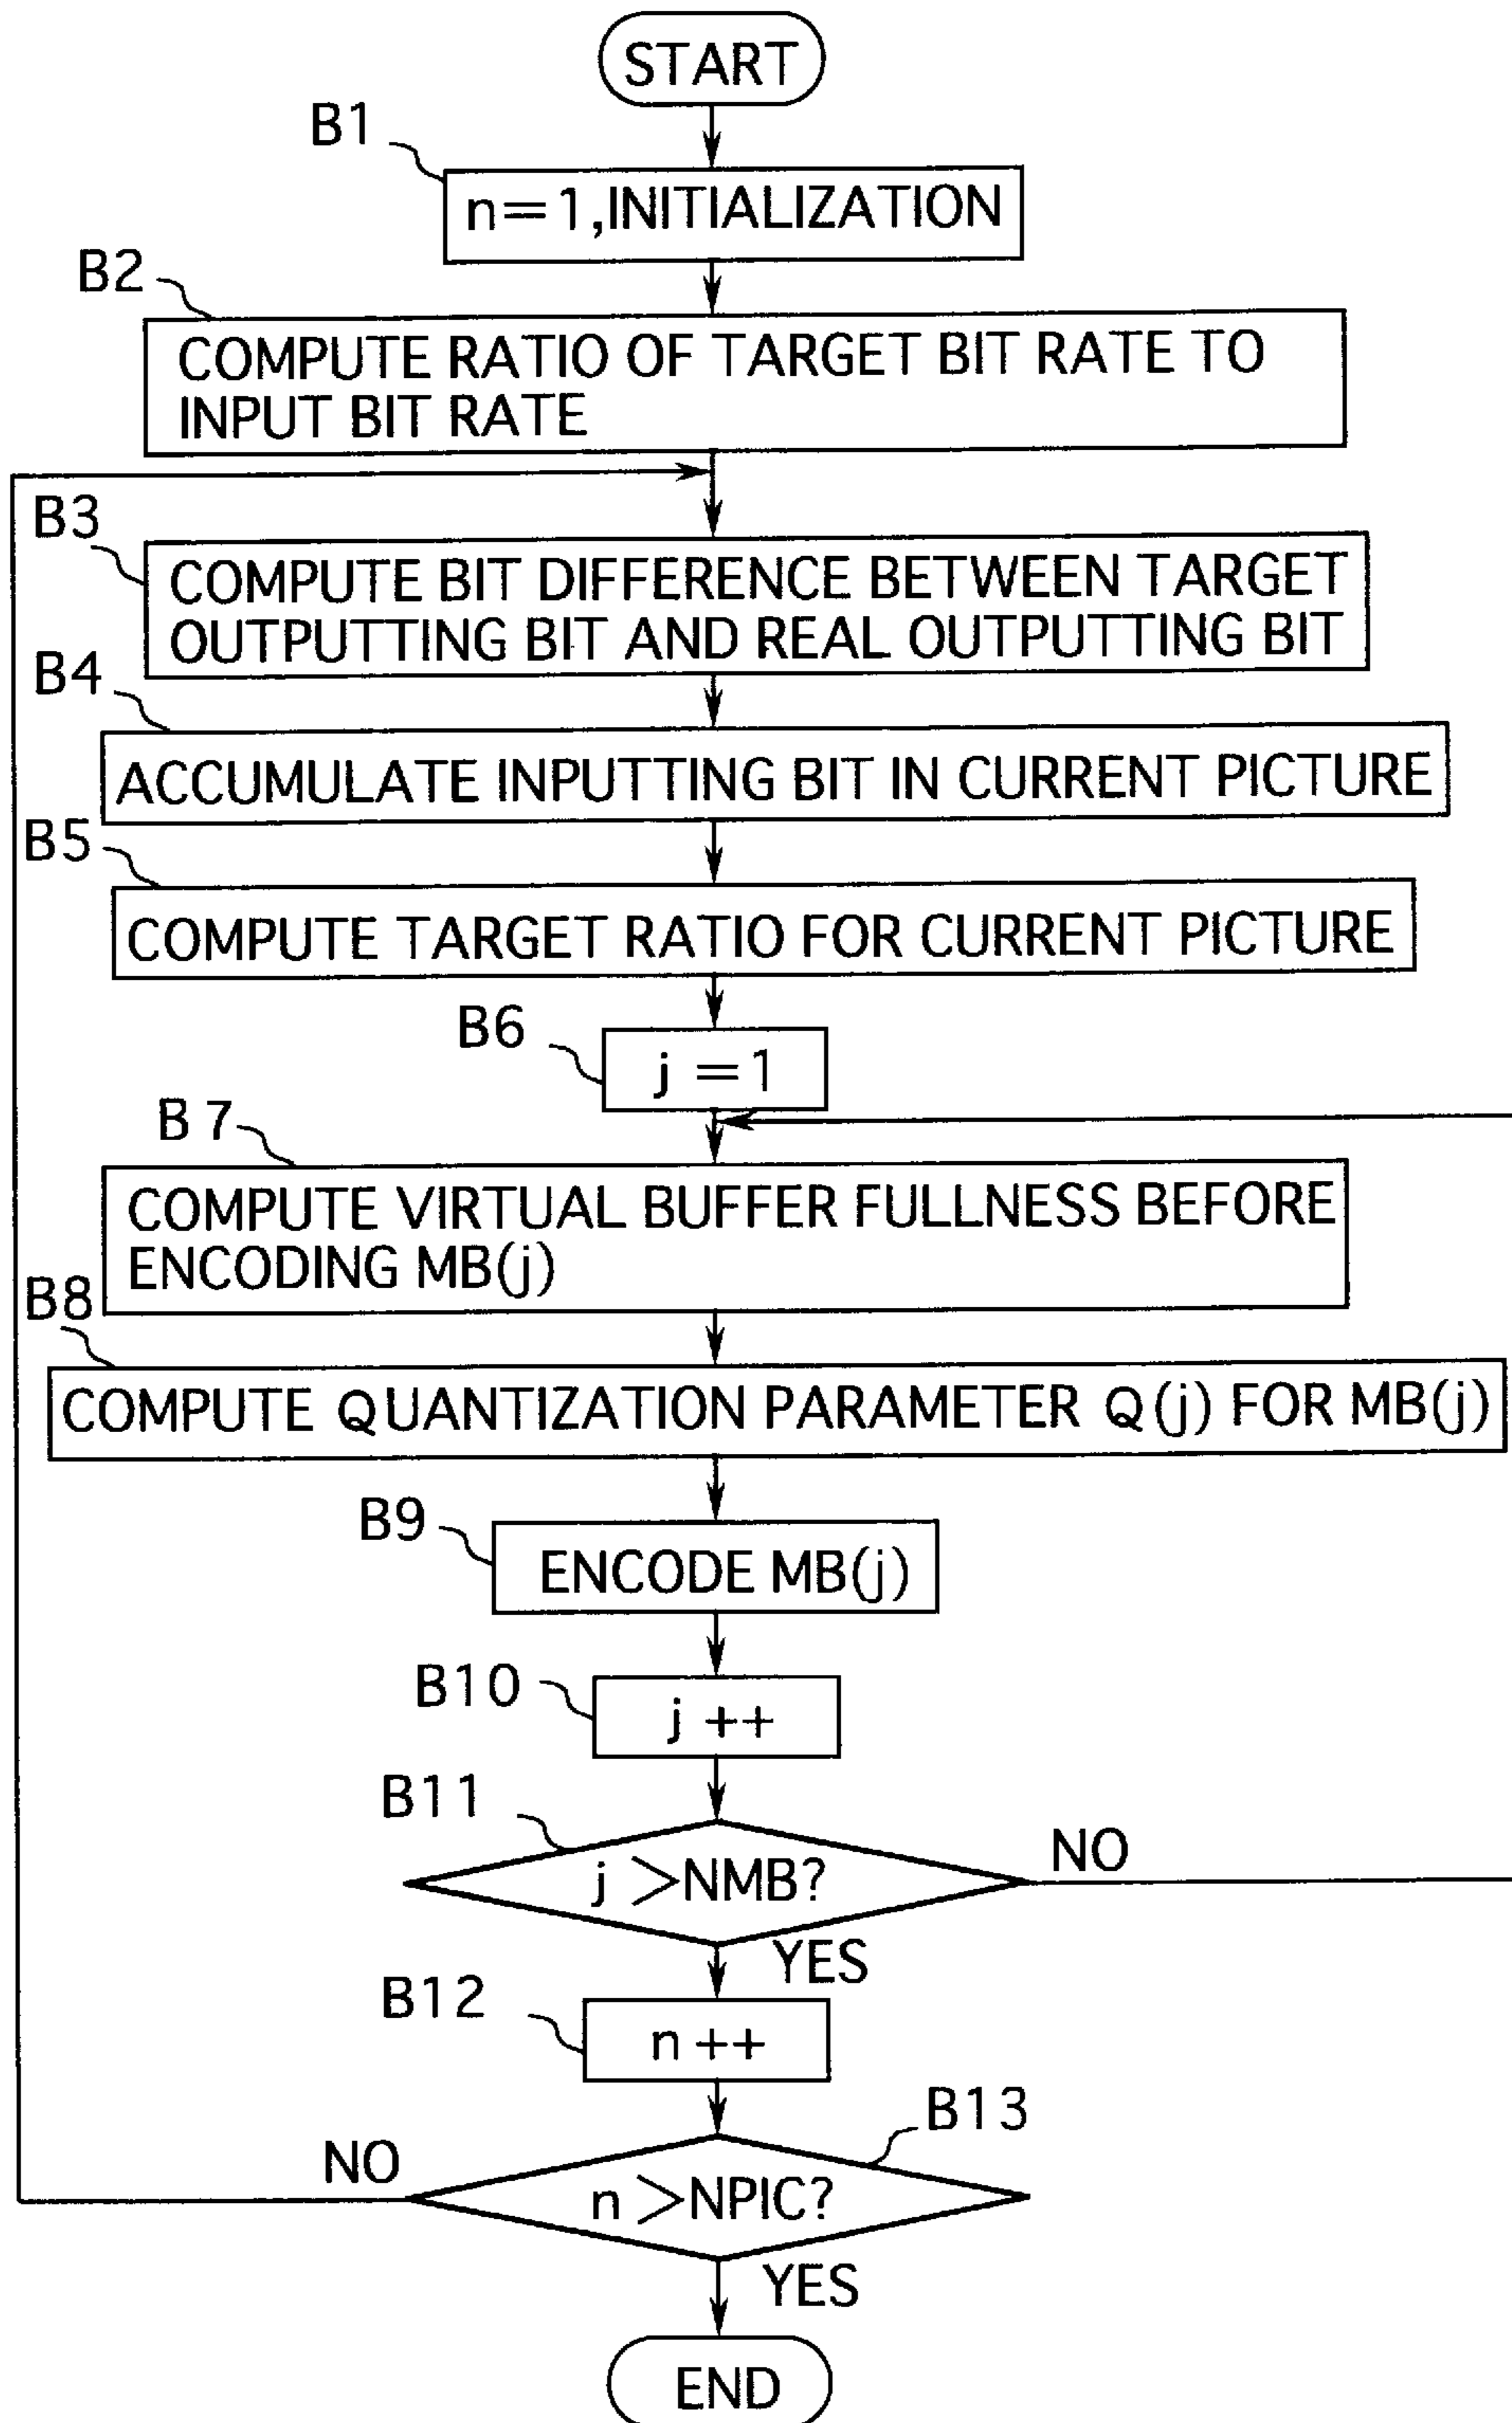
START

B1

n=1,INITIALIZATION

B2

COMPUTE RATIO OF TARGET BIT RATE TO INPUT BIT RATE

B3

COMPUTE BIT DIFFERENCE BETWEEN TARGET OUTPUTTING BIT AND REAL OUTPUTTING BIT

B4

ACCUMULATE INPUTTING BIT IN CURRENT PICTURE

B5

COMPUTE TARGET RATIO FOR CURRENT PICTURE

B6

j =1

B 7

COMPUTE VIRTUAL BUFFER FULLNESS BEFORE ENCODING MB(j)

B8

COMPUTE QUANTIZATION PARAMETER Q(j) FOR MB(j)

B9

ENCODE MB(j)

B10

j ++

B11

j >NMB?

NO

YES

B12

n ++

B13

NO

n >NPIC?

YES

END